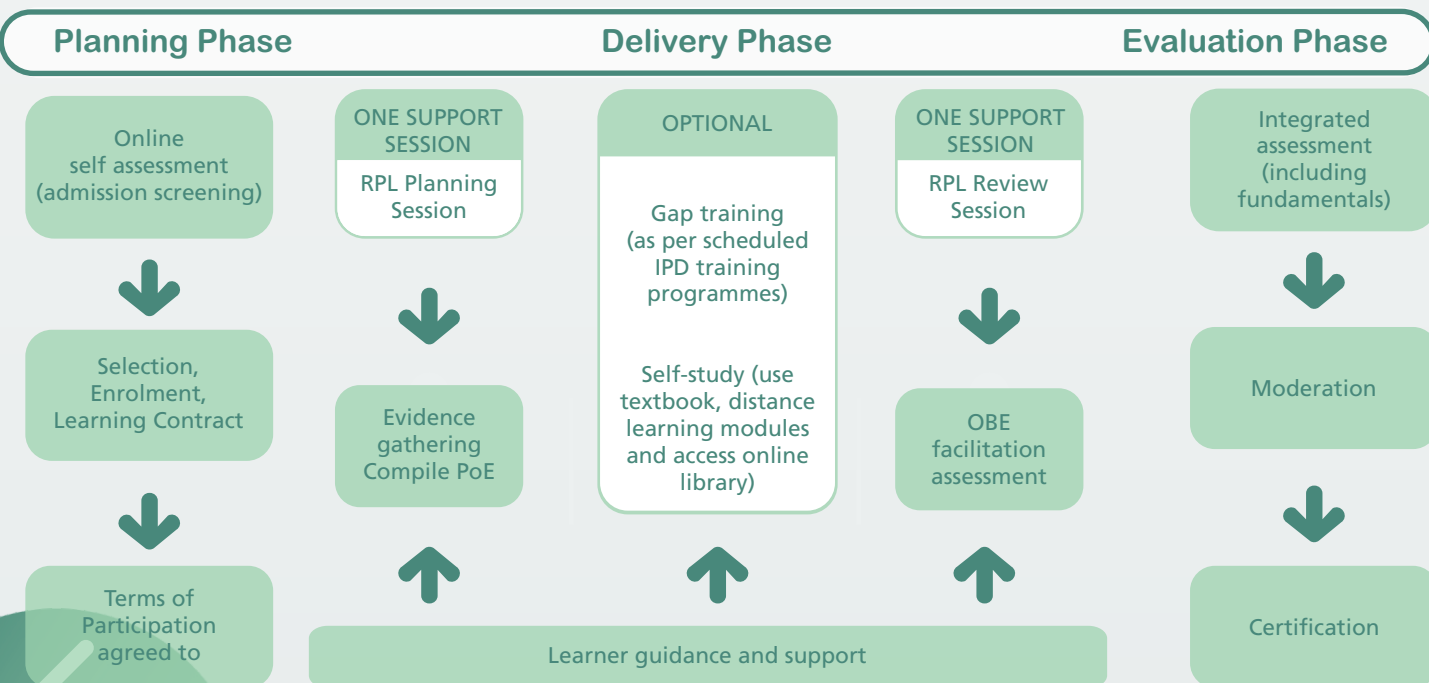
Planning Phase

Delivery Phase

Evaluation Phase

Online self assessment (admission screening)

Selection, Enrolment, Learning Contract

Terms of Participation agreed to

ONE SUPPORT SESSION

RPL Planning Session

Evidence gathering Compile PoE

OPTIONAL

Gap training (as per scheduled IPD training programmes)

Self-study (use textbook, distance learning modules and access online library)

ONE SUPPORT SESSION

RPL Review Session

OBE facilitation assessment

Learner guidance and support

Integrated assessment (including fundamentals)

Moderation

Certification